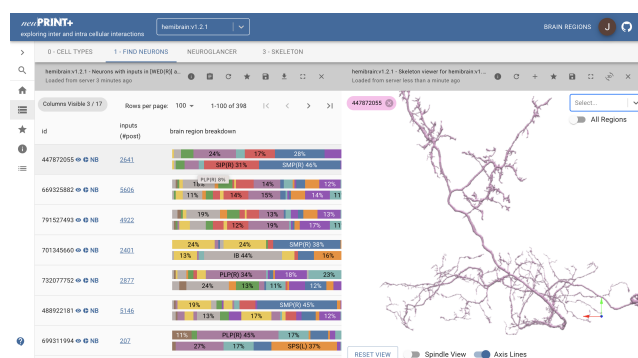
neuPRINT+
exploring inter and intra cellular interactions

hemibrain:v1.2.1

BRAIN REGIONS

J

0 - CELL TYPES

1 - FIND NEURONS

NEUROGLANCER

3 - SKELETON

hemibrain:v1.2.1 - Neurons with inputs in [MED(R)] a...
Loaded from server 3 minutes ago

hemibrain:v1.2.1 - Skeleton viewer for hemibrain:v1...
Loaded from server less than a minute ago

Columns Visible 3 / 17

Rows per page: 100

1-100 of 398

447872055

Select...

All Regions

| id | inputs (#post) | brain region breakdown |
|---|---|---|
| 447872055 NB | 2641 | 24% 17% 28% SIP(R) 31% SMP(R) 46% |
| 669325882 NB | 5606 | PLP(R) 8% 14% 11% 14% 15% 14% 12% |
| 791527493 NB | 4922 | 19% 14% 19% 19% 17% 11% |
| 701345660 NB | 2401 | 24% 24% SMP(R) 38% 13% IB 44% 16% |
| 732077752 NB | 2877 | PLP(R) 74% 18% 23% 13% 12% |
| 488922181 NB | 5146 | 19% SMP(R) 45% 14% 12% |
| 699311994 NB | 207 | 11% PLP(R) 45% 17% 27% 17% SPS(L) 37% |

RESET VIEW

Spindle View

Axis Lines